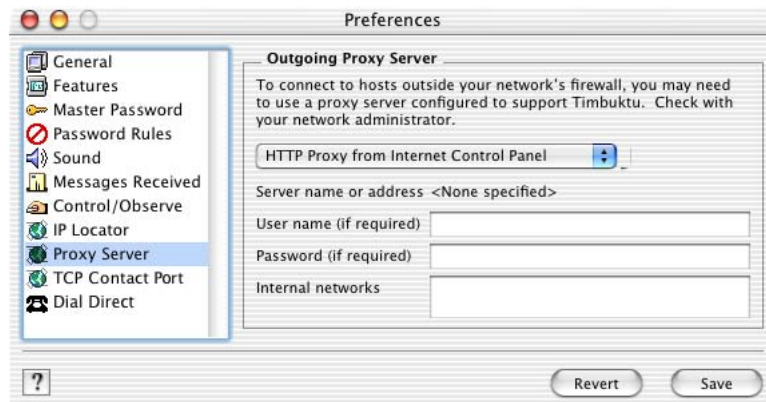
Preferences

General
Features
Master Password
Password Rules
Sound
Messages Received
Control/Observe
IP Locator
Proxy Server
TCP Contact Port
Dial Direct

Outgoing Proxy Server

To connect to hosts outside your network's firewall, you may need to use a proxy server configured to support Timbuktu. Check with your network administrator.

HTTP Proxy from Internet Control Panel

Server name or address <None specified>

User name (if required)

Password (if required)

Internal networks

?

Revert

Save